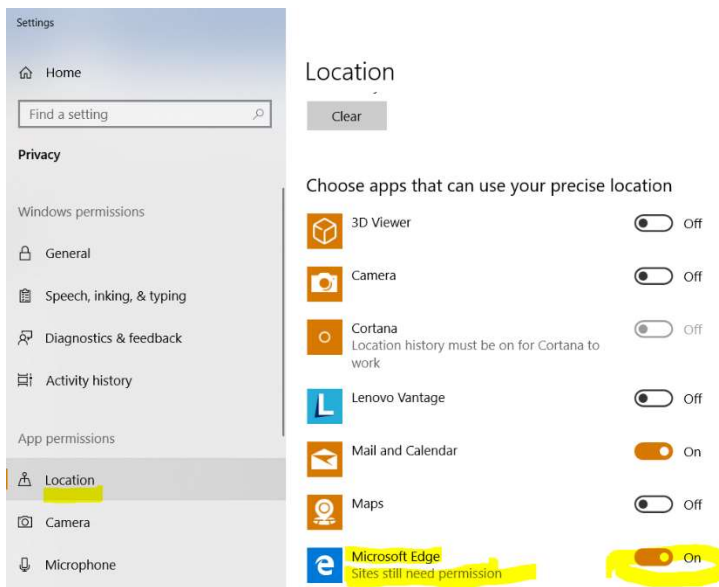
Settings

Home

Find a setting

Privacy

Windows permissions

General

Speech, inking, & typing

Diagnostics & feedback

Activity history

App permissions

Location

Camera

Microphone

Location

Clear

Choose apps that can use your precise location

3D Viewer
Off

Camera
Off

Cortana
Location history must be on for Cortana to work
Off

Lenovo Vantage
Off

Mail and Calendar
On

Maps
Off

Microsoft Edge
Sites still need permission
On